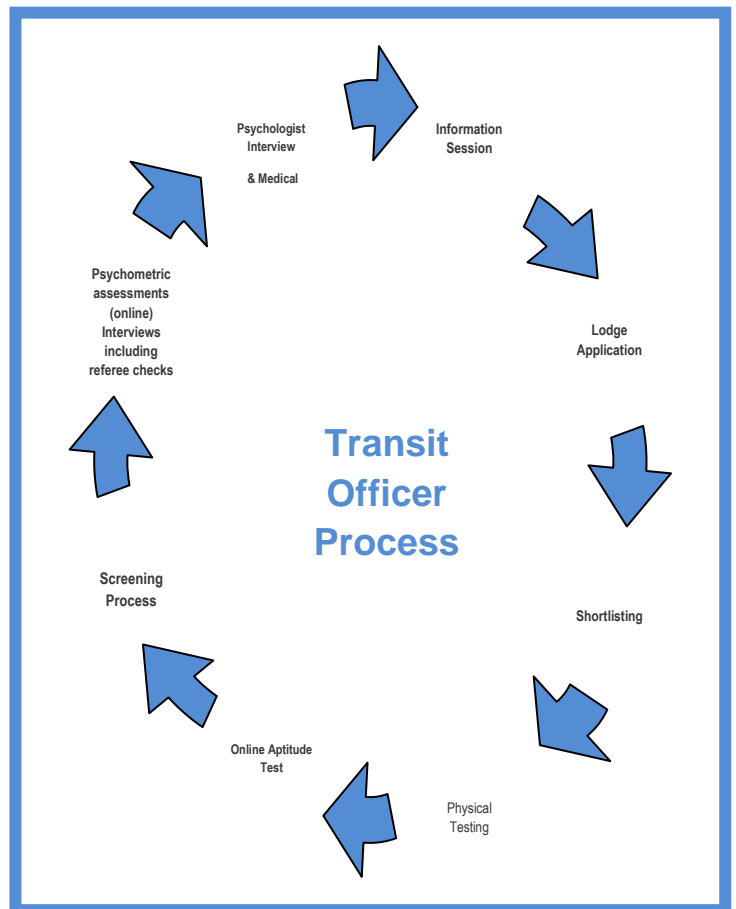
Psychologist Interview

& Medical

Information Session

Lodge Application

Transit Officer Process

Shortlisting

Physical Testing

Online Aptitude Test

Screening Process

Psychometric assessments (online) Interviews including referee checks